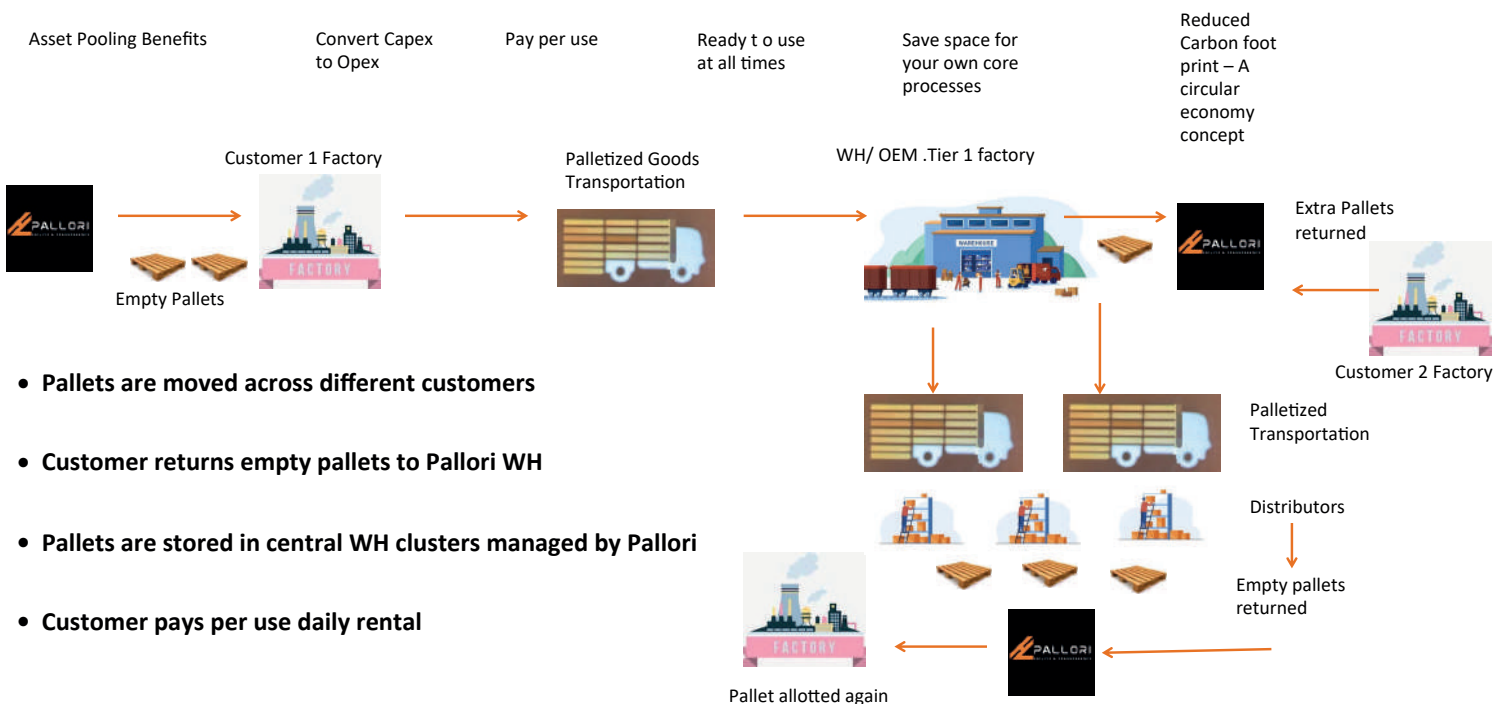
Asset Pooling Benefits

Convert Capex to Opex

Pay per use

Ready t o use at all times

Save space for your own core processes

Reduced Carbon foot print – A circular economy concept

PALLORI

Customer 1 Factory

FACTORY

Empty Pallets

Palletized Goods Transportation

WH/ OEM .Tier 1 factory

WAREHOUSE

PALLORI

Extra Pallets returned

FACTORY

Customer 2 Factory

• Pallets are moved across different customers

• Customer returns empty pallets to Pallori WH

• Pallets are stored in central WH clusters managed by Pallori

• Customer pays per use daily rental

Palletized Transportation

Distributors

Empty pallets returned

FACTORY

PALLORI

Pallet allotted again